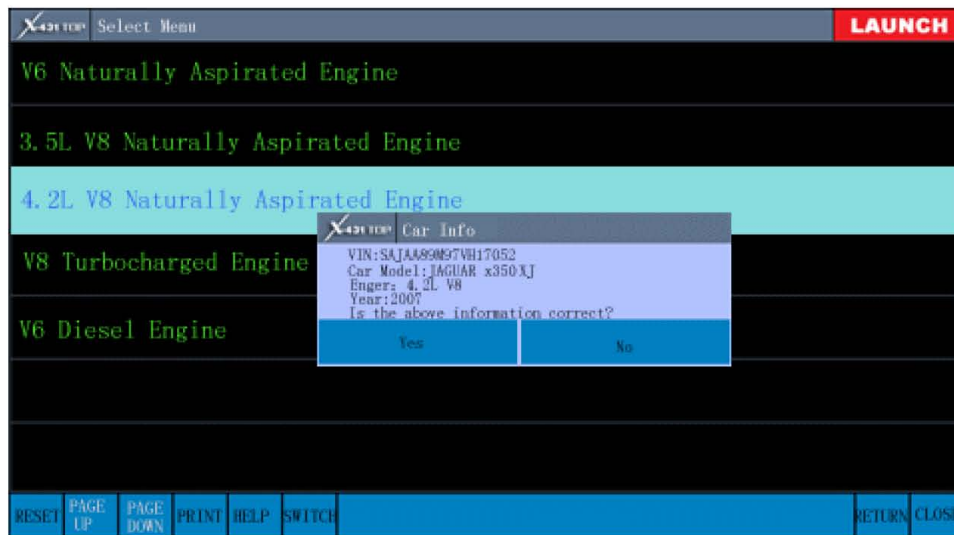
X-431 TOP Select Menu
LAUNCH

V6 Naturally Aspirated Engine

3.5L V8 Naturally Aspirated Engine

4.2L V8 Naturally Aspirated Engine

V8 Turbocharged Engine

V6 Diesel Engine

X-431 TOP Car Info
VIN:SAJAA89M97VH17052
Car Model:JAGUAR x350XJ
Enger: 4.2L V8
Year:2007
Is the above information correct?

Yes
No

RESET
PAGE UP
PAGE DOWN
PRINT
HELP
SWITCH
RETURN
CLOS